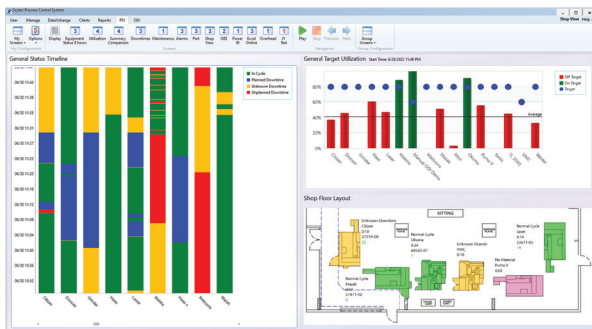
Scytec Process Control System

User Manage Data/Change Charts Reports RTV DDI

Shop View Help

My Screens Options Display Equipment Status X hours Utilization Summary Comparison Downtimes Maintenance Alarms Part Shop View DDI Power BI Excel Online Overhead TV Test Play Stop Previous Next Group Screens

General Status Timeline

In Cycle
Planned Downtime
Unknown Downtime
Unplanned Downtime

06/30 15:43
06/30 15:35
06/30 15:27
06/30 15:19
06/30 15:11
06/30 15:03
06/30 14:55
06/30 14:47
06/30 14:39
06/30 14:31
06/30 14:23

General Target Utilization Start Time 8/29/2022 11:40 PM

80%
60%
40%
20%
0%

Off Target
On Target
Target

Average

Shop Floor Layout

KITTING

Unknown Downtime
Normal Cycle
Normal Cycle
Unknown Downtime
Normal Cycle
No Material
Normal Cycle